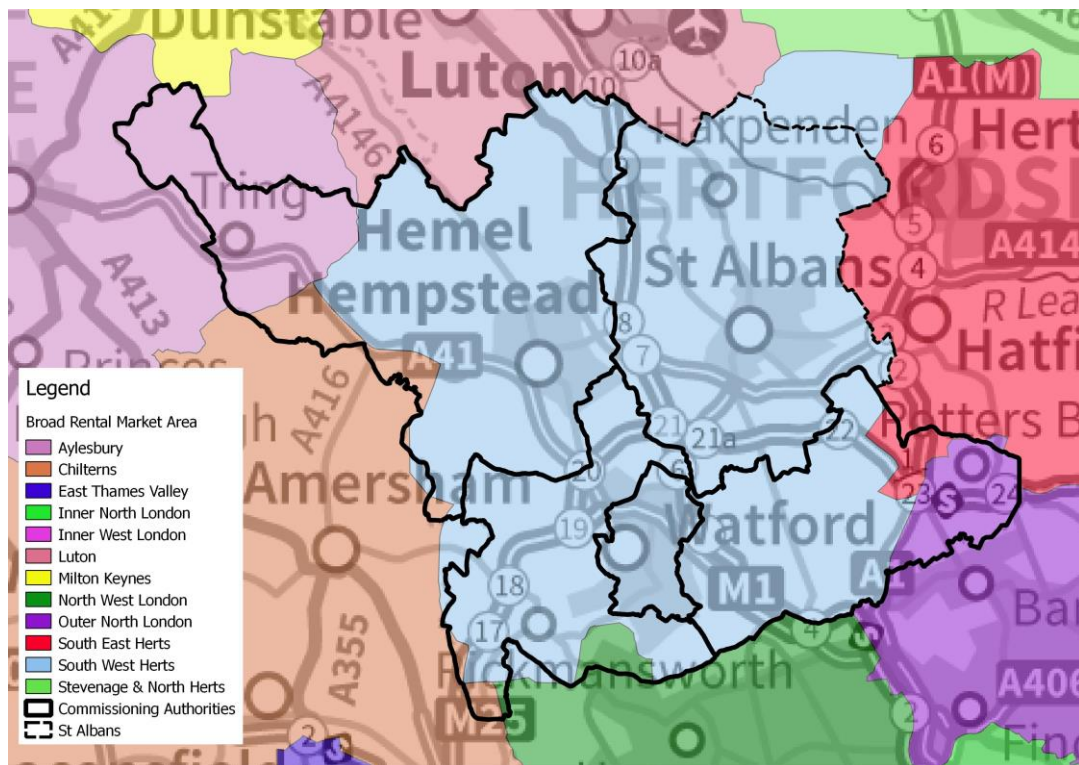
Dunstable
Luton
10a
10
A1(M)
Harpenden
Hert
6
A4146
HERTFORDSHI
Tring
5
Hemel
A414
St Albans
4
A413
Hempstead
R Lea
8
Hatfi
Princes
A41
7
A416
Potters B
21
21a
22
Amersham
20
1
23
24
Watford
19
18
M1
A1
Bar
17
A355
4
Rickmansworth
M25
A406
2
Fin
Legend
Broad Rental Market Area
Aylesbury
Chilterns
East Thames Valley
Inner North London
Inner West London
Luton
Milton Keynes
North West London
Outer North London
South East Herts
South West Herts
Stevenage & North Herts
Commissioning Authorities
St Albans